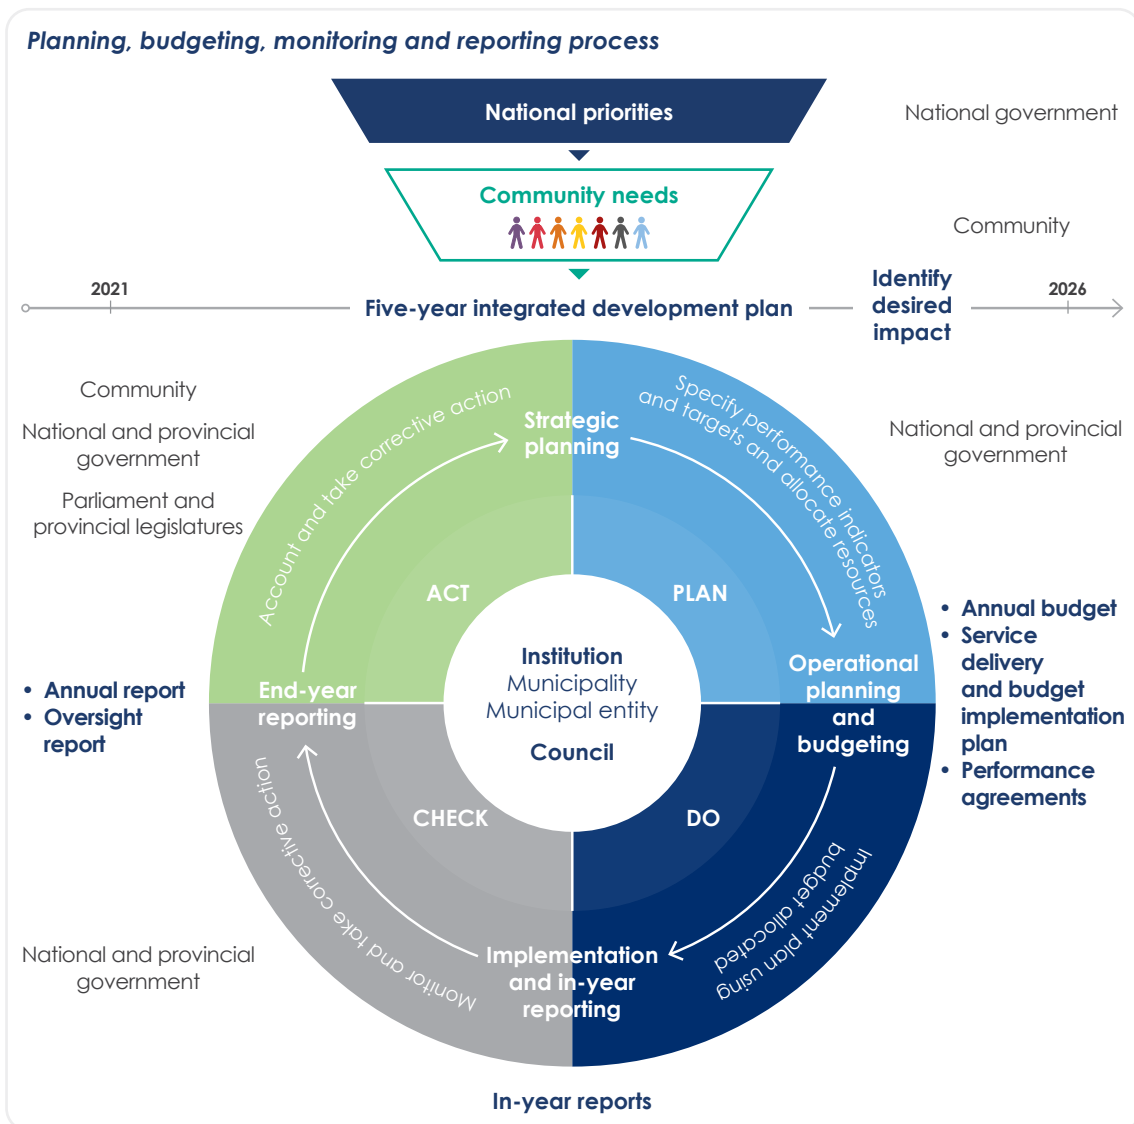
Planning, budgeting, monitoring and reporting process

National priorities

National government

Community needs

Community

2021

Five-year integrated development plan

Identify desired impact

2026

Community

National and provincial government

Parliament and provincial legislatures

Account and take corrective action

Strategic planning

Specify performance indicators and targets and allocate resources

National and provincial government

ACT

PLAN

- Annual budget
- Service delivery and budget implementation plan
- Performance agreements

- Annual report
- Oversight report

End-year reporting

Institution
Municipality
Municipal entity

Council

Operational planning and budgeting

CHECK

DO

Monitor and take corrective action

Implement plan using budget allocated

National and provincial government

Implementation and in-year reporting

In-year reports